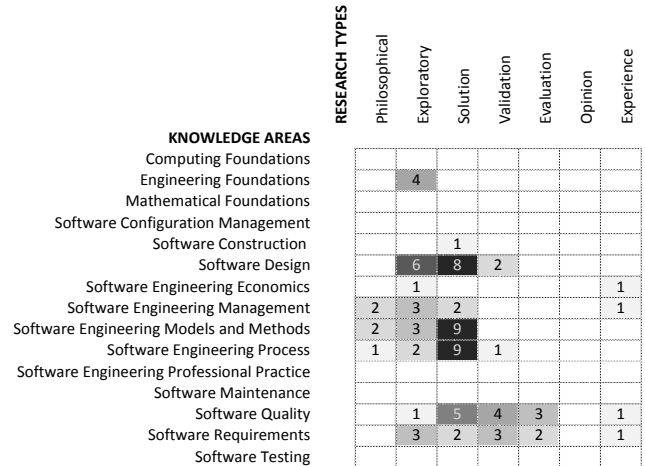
| KNOWLEDGE AREAS / RESEARCH TYPES | Philosophical | Exploratory | Solution | Validation | Evaluation | Opinion | Experience |
|---|---|---|---|---|---|---|---|
| Computing Foundations | | | | | | | |
| Engineering Foundations | | 4 | | | | | |
| Mathematical Foundations | | | | | | | |
| Software Configuration Management | | | | | | | |
| Software Construction | | | 1 | | | | |
| Software Design | | 6 | 8 | 2 | | | |
| Software Engineering Economics | | 1 | | | | | 1 |
| Software Engineering Management | 2 | 3 | 2 | | | | 1 |
| Software Engineering Models and Methods | 2 | 3 | 9 | | | | |
| Software Engineering Process | 1 | 2 | 9 | 1 | | | |
| Software Engineering Professional Practice | | | | | | | |
| Software Maintenance | | | | | | | |
| Software Quality | | 1 | 5 | 4 | 3 | | 1 |
| Software Requirements | | 3 | 2 | 3 | 2 | | 1 |
| Software Testing | | | | | | | |